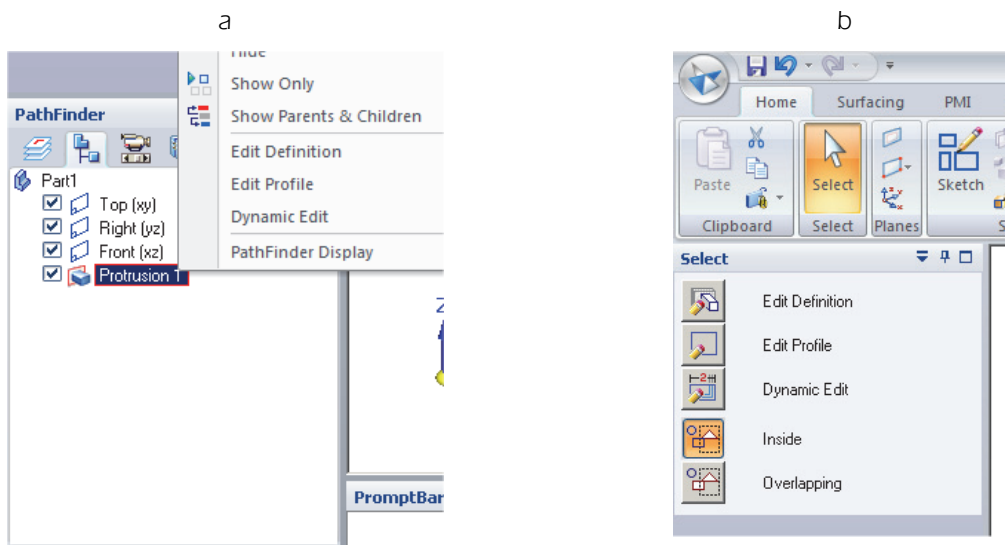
a

Hide
Show Only
Show Parents & Children
Edit Definition
Edit Profile
Dynamic Edit
PathFinder Display

PathFinder
Part1
Top (xy)
Right (yz)
Front (xz)
Protrusion 1

Z

PromptBar

b

Home
Surfacing
PMI
Paste
Select
Sketch
Clipboard
Select
Planes
S

Select
Edit Definition
Edit Profile
Dynamic Edit
Inside
Overlapping